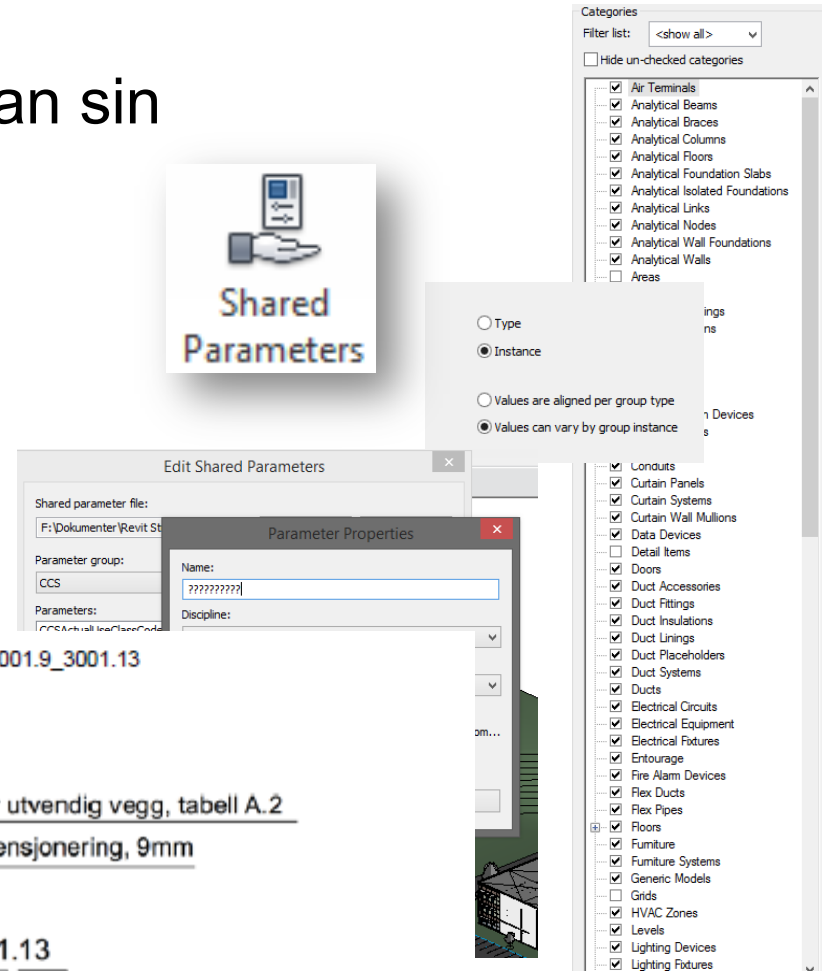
an sin

Shared Parameters

Categories
Filter list: <show all>
Hide un-checked categories
Air Terminals
Analytical Beams
Analytical Braces
Analytical Columns
Analytical Floors
Analytical Foundation Slabs
Analytical Isolated Foundations
Analytical Links
Analytical Nodes
Analytical Wall Foundations
Analytical Walls
Areas
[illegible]ings
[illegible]ns
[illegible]n Devices
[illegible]s
Conduits
Curtain Panels
Curtain Systems
Curtain Wall Mullions
Data Devices
Detail Items
Doors
Duct Accessories
Duct Fittings
Duct Insulations
Duct Linings
Duct Placeholders
Duct Systems
Ducts
Electrical Circuits
Electrical Equipment
Electrical Fixtures
Entourage
Fire Alarm Devices
Flex Ducts
Flex Pipes
Floors
Furniture
Furniture Systems
Generic Models
Grids
HVAC Zones
Levels
Lighting Devices
Lighting Fixtures

Type
Instance

Values are aligned per group type
Values can vary by group instance

Edit Shared Parameters
Shared parameter file:
F:\Dokumenter\Revit St
Parameter group:
CCS
Parameters:
CCSActualUseClassCode

Parameter Properties
Name:
??????????
Discipline:
om...

001.9_3001.13

utvendig vegg, tabell A.2
ensjonering, 9mm

1.13